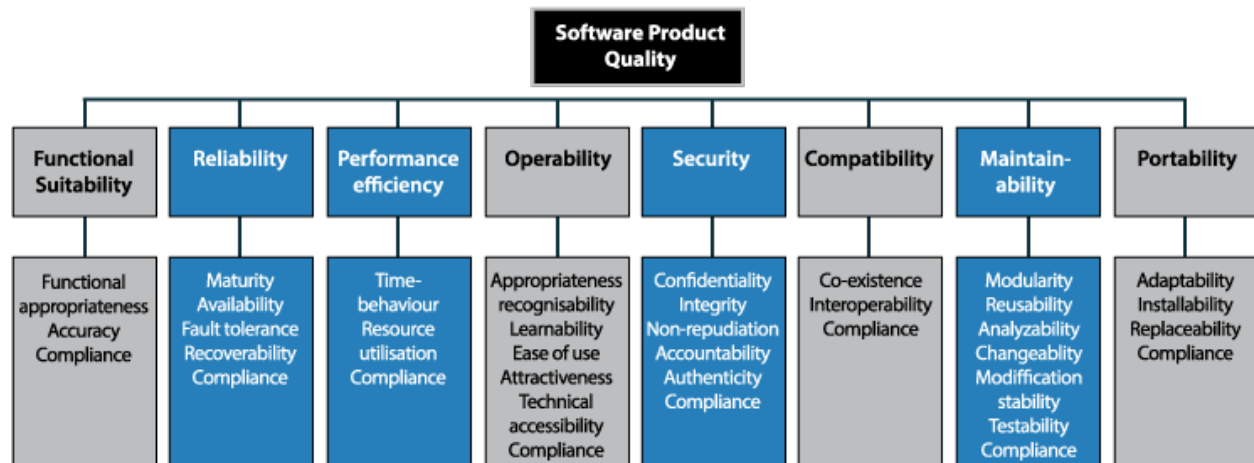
Software Product Quality

Functional Suitability

Reliability

Performance efficiency

Operability

Security

Compatibility

Maintainability

Portability

Functional appropriateness
Accuracy
Compliance

Maturity
Availability
Fault tolerance
Recoverability
Compliance

Time-behaviour
Resource utilisation
Compliance

Appropriateness recognisability
Learnability
Ease of use
Attractiveness
Technical accessibility
Compliance

Confidentiality
Integrity
Non-repudiation
Accountability
Authenticity
Compliance

Co-existence
Interoperability
Compliance

Modularity
Reusability
Analyzability
Changeablity
Modiffication stability
Testability
Compliance

Adaptability
Installability
Replaceability
Compliance